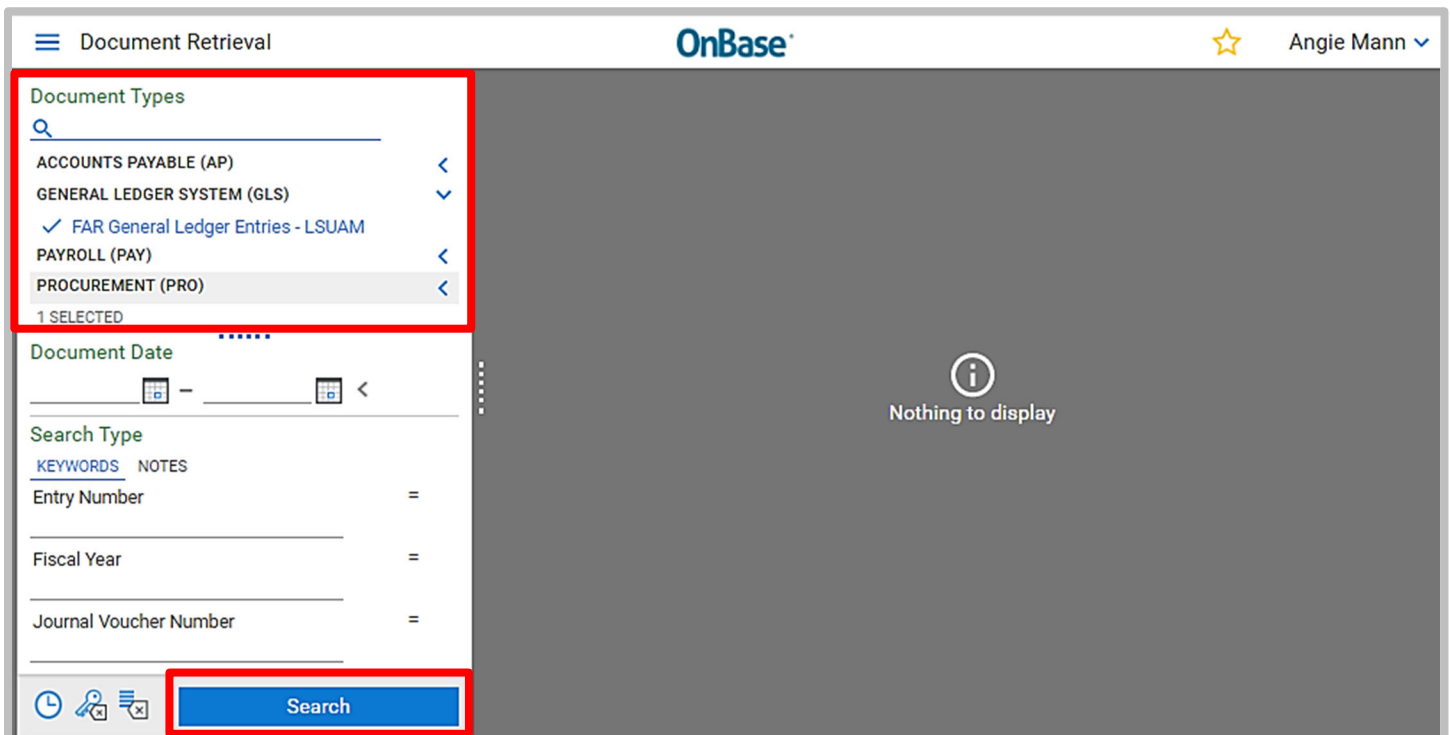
Document Retrieval

OnBase

Angie Mann

Document Types

ACCOUNTS PAYABLE (AP)

GENERAL LEDGER SYSTEM (GLS)

FAR General Ledger Entries - LSUAM

PAYROLL (PAY)

PROCUREMENT (PRO)

1 SELECTED

Document Date

–

Search Type

KEYWORDS NOTES

Entry Number =

Fiscal Year =

Journal Voucher Number =

Search

Nothing to display